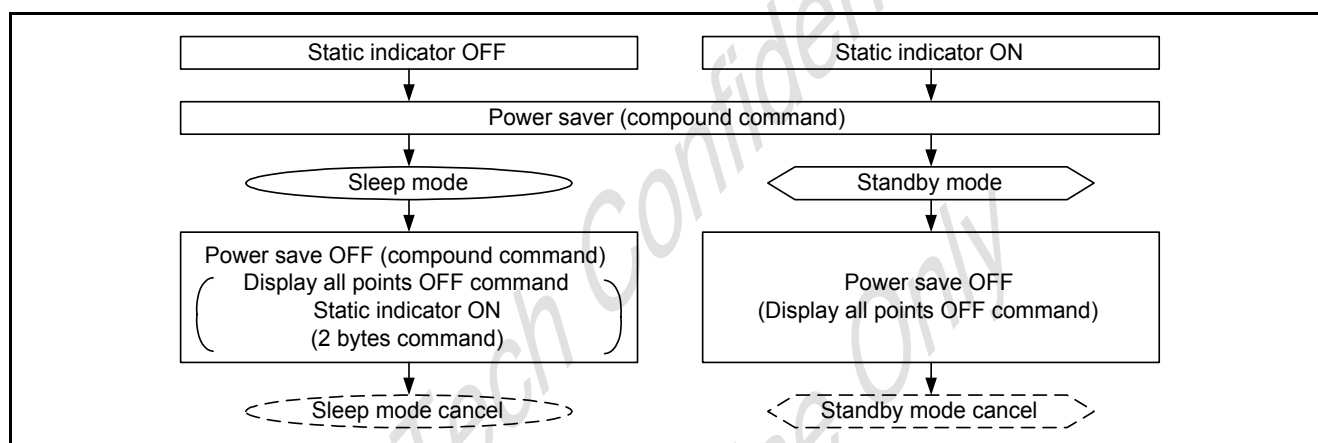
Static indicator OFF

Static indicator ON

Power saver (compound command)

Sleep mode

Standby mode

Power save OFF (compound command)
Display all points OFF command
Static indicator ON
(2 bytes command)

Power save OFF
(Display all points OFF command)

Sleep mode cancel

Standby mode cancel

Tech Confidential
Reference Only